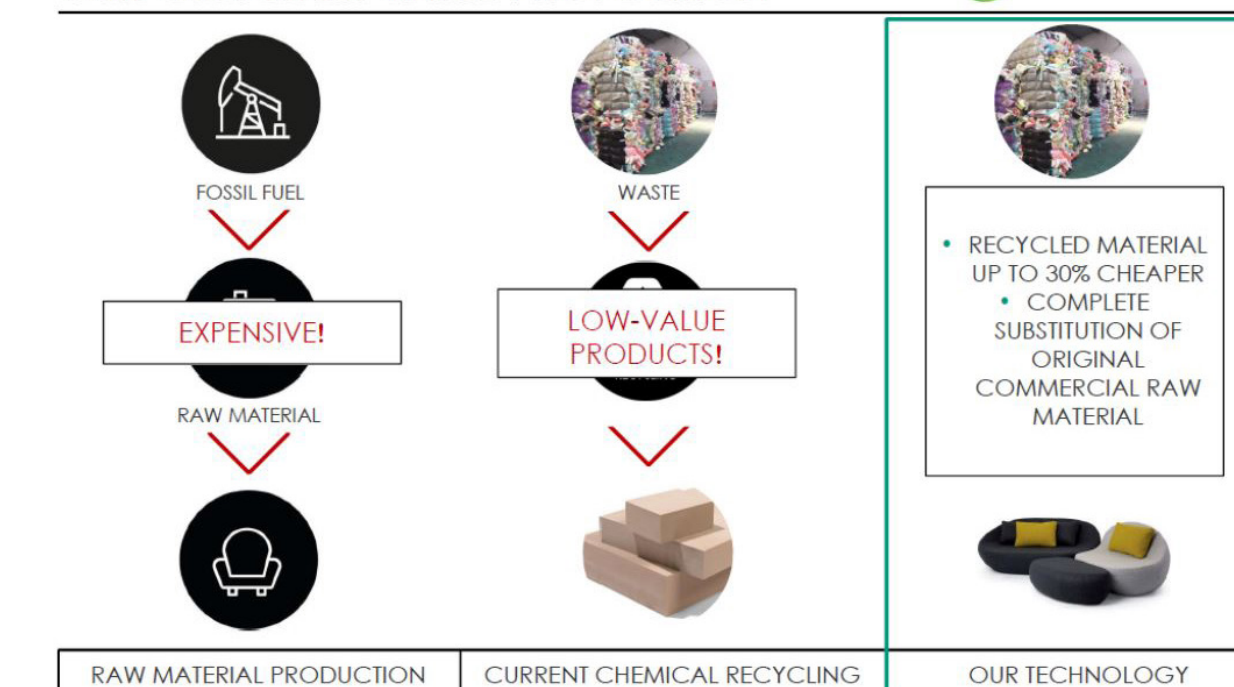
FOSSIL FUEL

EXPENSIVE!

RAW MATERIAL

WASTE

LOW-VALUE PRODUCTS!

• RECYCLED MATERIAL UP TO 30% CHEAPER
• COMPLETE SUBSTITUTION OF ORIGINAL COMMERCIAL RAW MATERIAL

RAW MATERIAL PRODUCTION

CURRENT CHEMICAL RECYCLING

OUR TECHNOLOGY